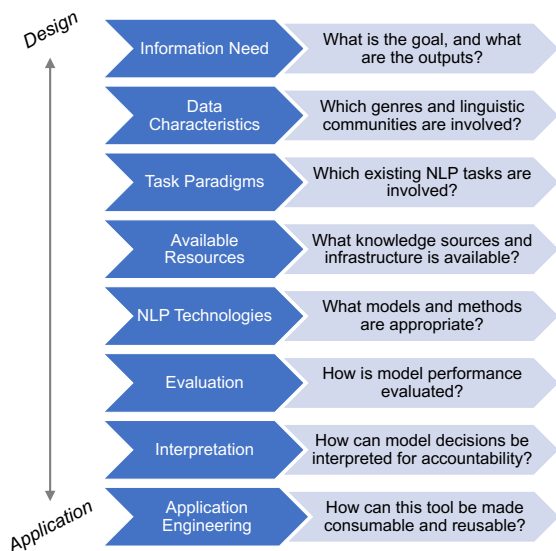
Design

Information Need
What is the goal, and what are the outputs?

Data Characteristics
Which genres and linguistic communities are involved?

Task Paradigms
Which existing NLP tasks are involved?

Available Resources
What knowledge sources and infrastructure is available?

NLP Technologies
What models and methods are appropriate?

Evaluation
How is model performance evaluated?

Interpretation
How can model decisions be interpreted for accountability?

Application Engineering
How can this tool be made consumable and reusable?

Application